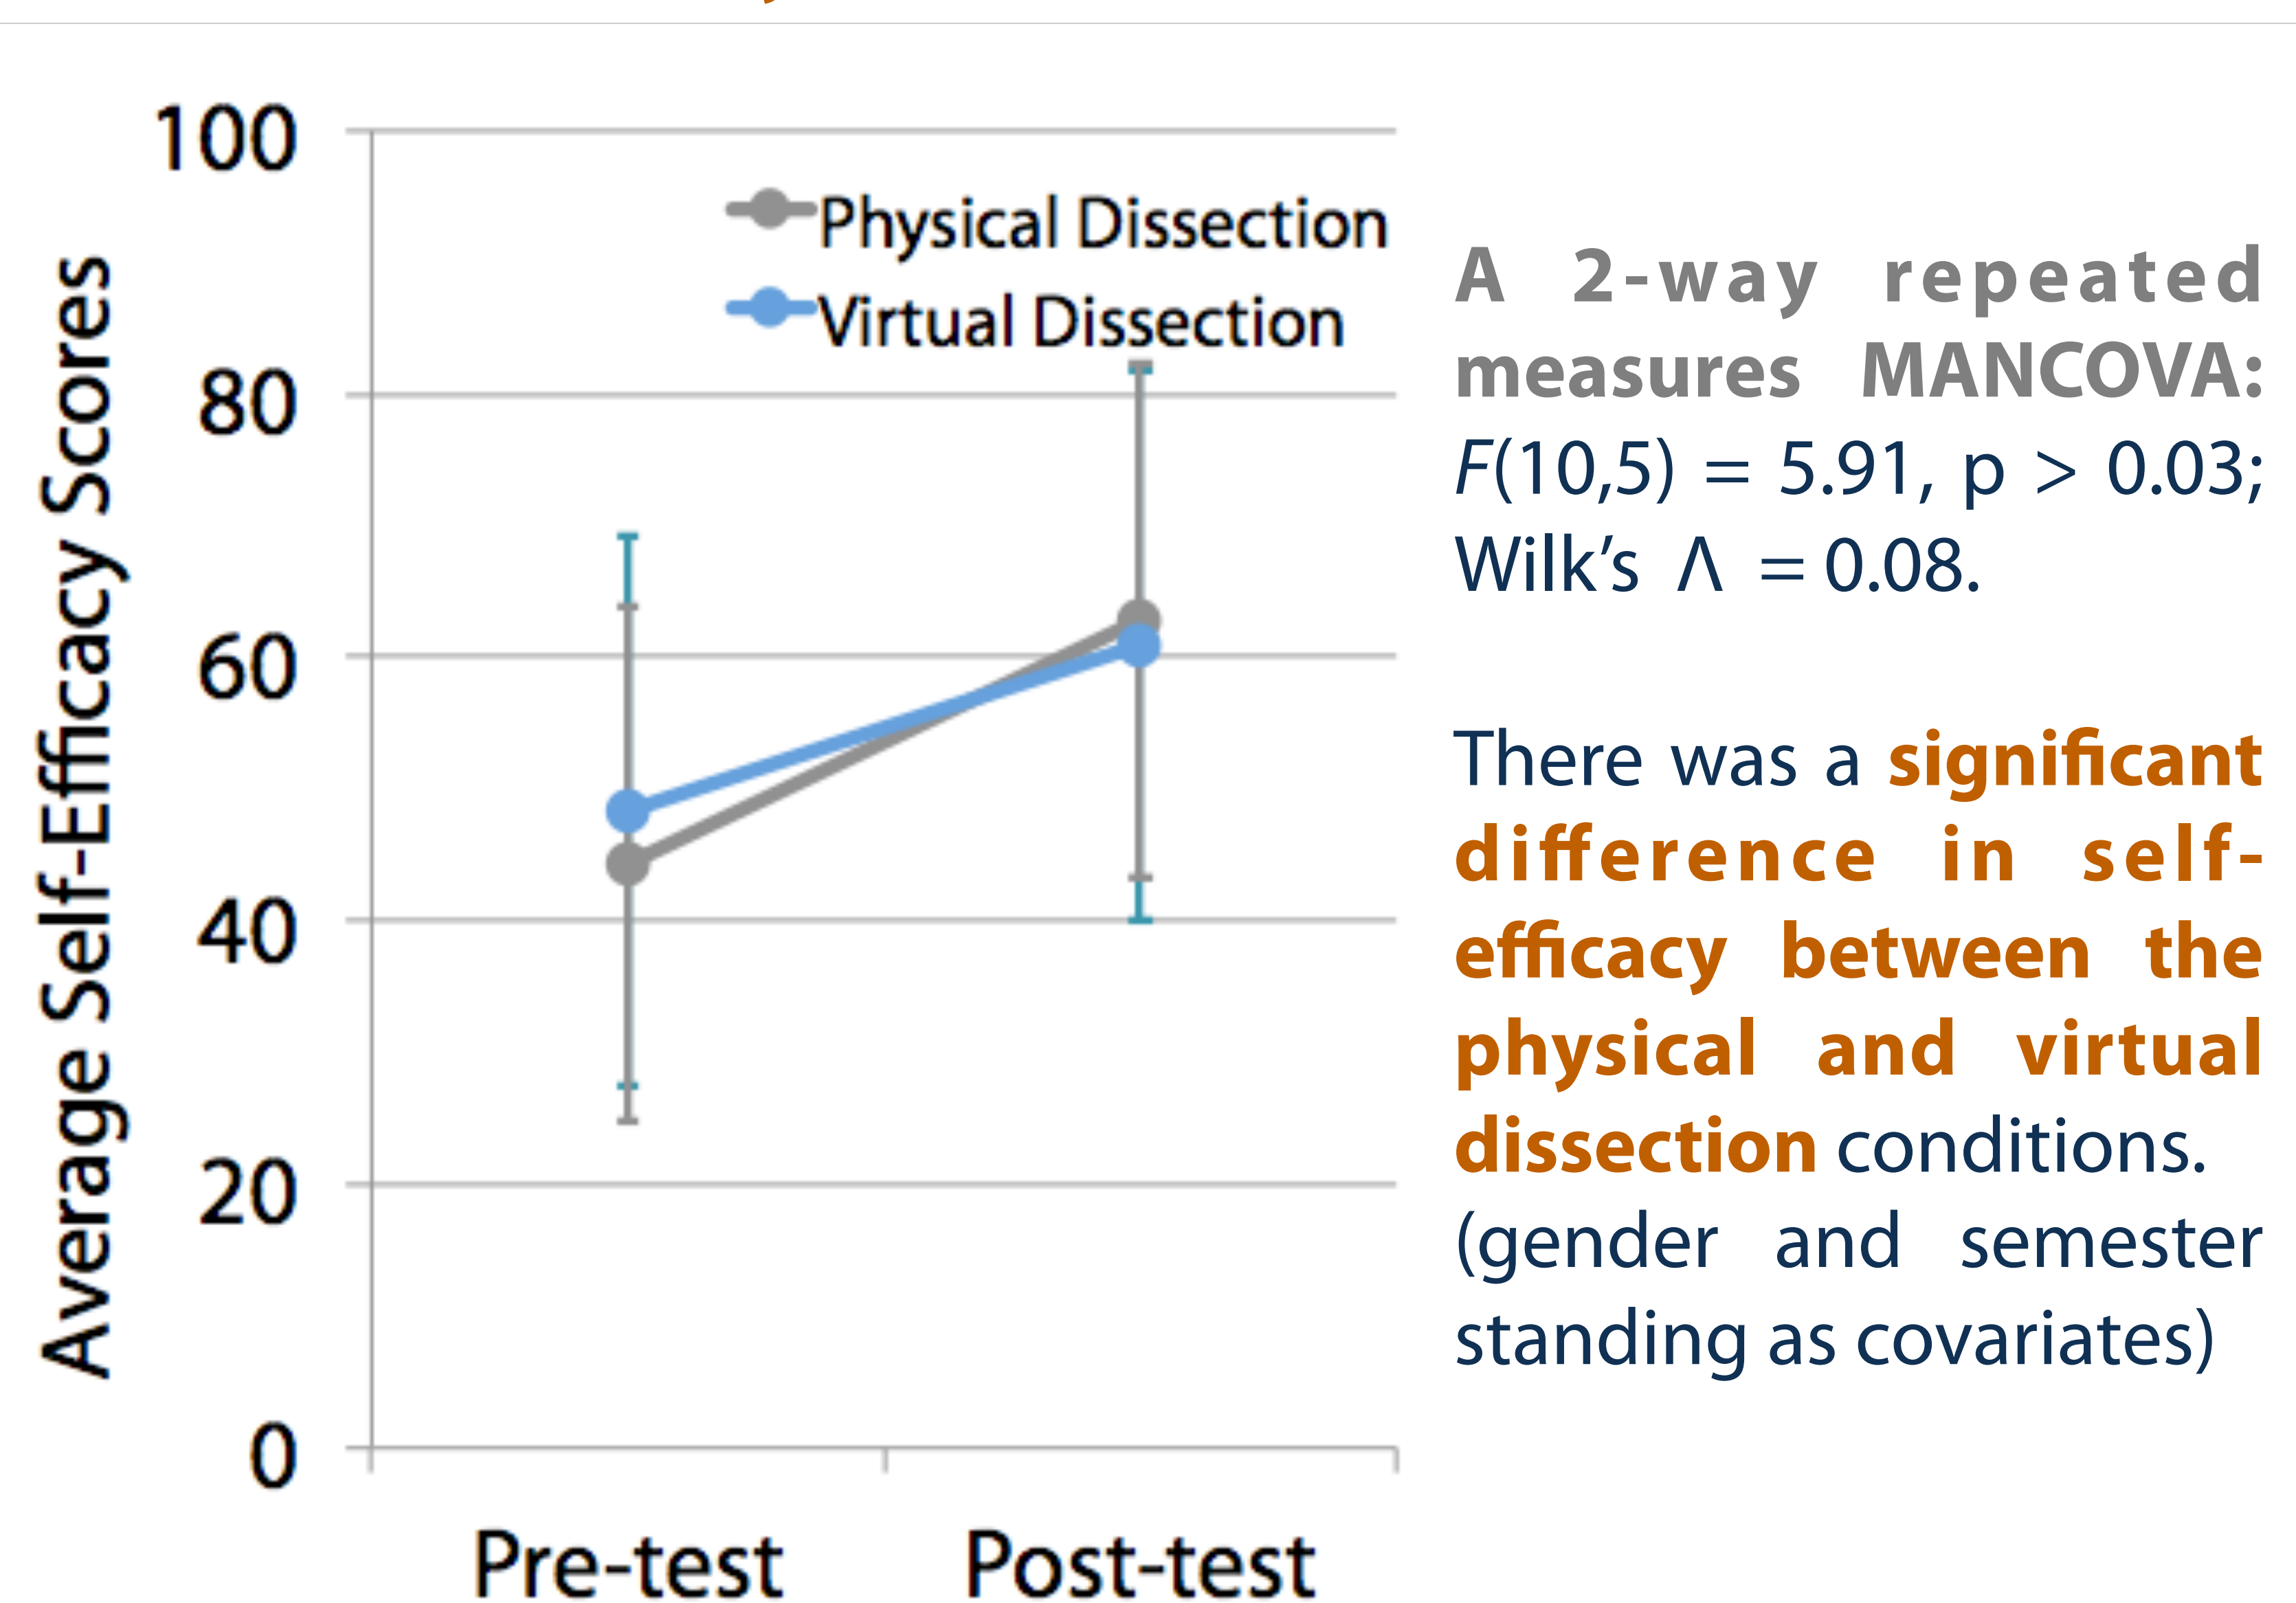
Average Self-Efficacy Scores

100
80
60
40
20
0

Physical Dissection
Virtual Dissection

Pre-test
Post-test

A 2-way repeated measures MANCOVA: $F(10,5) = 5.91$, p > 0.03; Wilk's $\Lambda = 0.08$.

There was a significant difference in self-efficacy between the physical and virtual dissection conditions. (gender and semester standing as covariates)